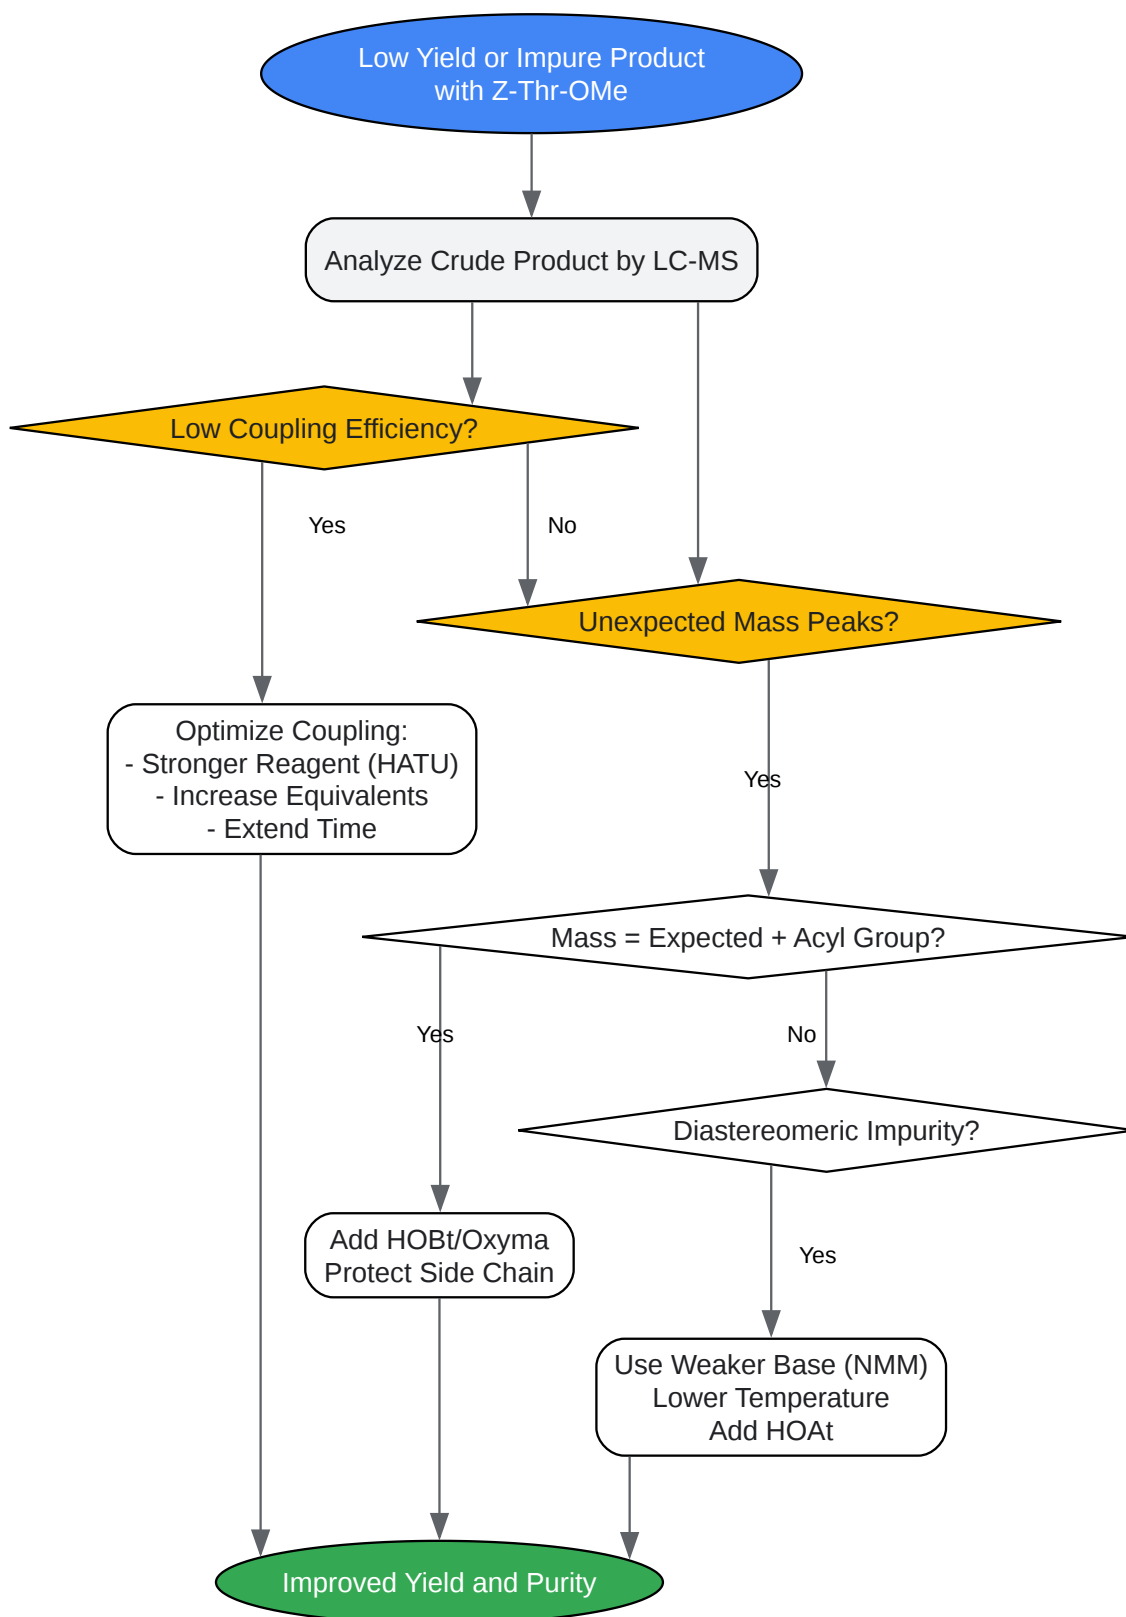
Low Yield or Impure Product with Z-Thr-OMe

Analyze Crude Product by LC-MS

Low Coupling Efficiency?

Yes

No

Unexpected Mass Peaks?

Optimize Coupling:
- Stronger Reagent (HATU)
- Increase Equivalents
- Extend Time

Yes

Mass = Expected + Acyl Group?

Yes

No

Diastereomeric Impurity?

Add HOBt/Oxyma
Protect Side Chain

Yes

Use Weaker Base (NMM)
Lower Temperature
Add HOAt

Improved Yield and Purity